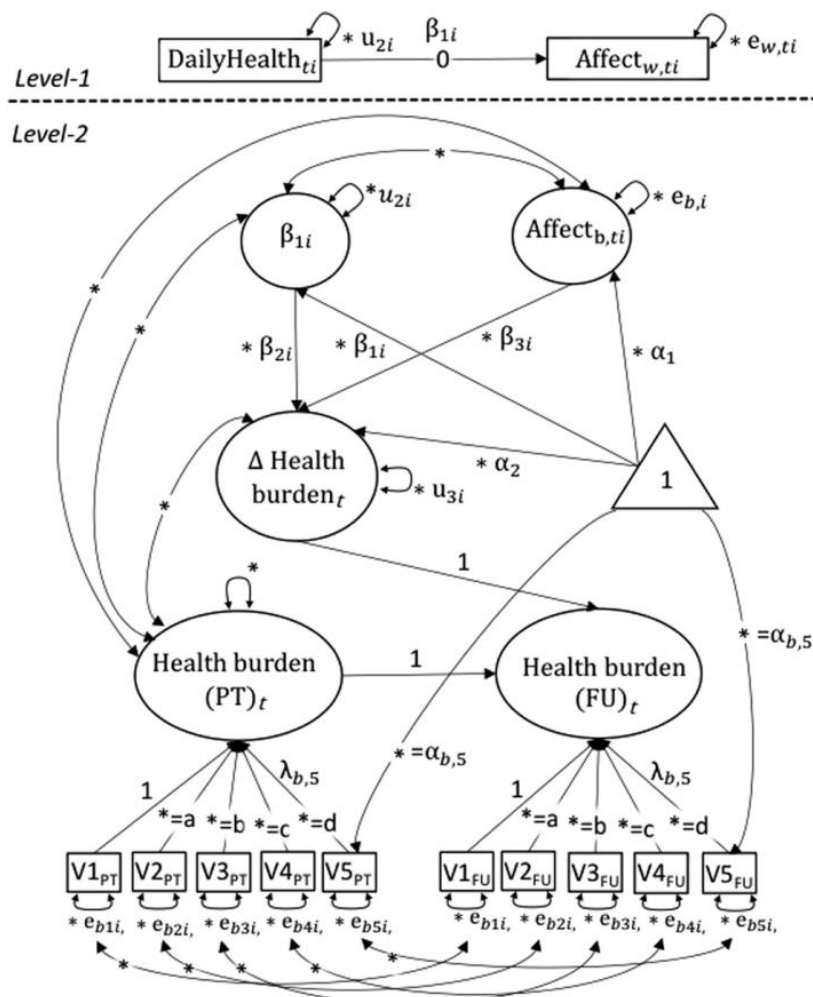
Level-1

DailyHealth$_{ti}$ * u$_{2i}$ $\beta_{1i}$ 0 Affect$_{w,ti}$ * e$_{w,ti}$

Level-2

*

$\beta_{1i}$ *$u_{2i}$

Affect$_{b,ti}$ * e$_{b,i}$

*

*

* $\beta_{2i}$ * $\beta_{1i}$ * $\beta_{3i}$ * $\alpha_1$

$\Delta$ Health burden$_t$ * u$_{3i}$

* $\alpha_2$

1

*

*

1

Health burden (PT)$_t$

1

Health burden (FU)$_t$

* =$\alpha_{b,5}$

* =$\alpha_{b,5}$

1 *=a *=b *=c *=d $\lambda_{b,5}$

1 *=a *=b *=c *=d $\lambda_{b,5}$

V1$_{PT}$ V2$_{PT}$ V3$_{PT}$ V4$_{PT}$ V5$_{PT}$

V1$_{FU}$ V2$_{FU}$ V3$_{FU}$ V4$_{FU}$ V5$_{FU}$

* e$_{b1i,}$ * e$_{b2i,}$ * e$_{b3i,}$ * e$_{b4i,}$ * e$_{b5i,}$

* e$_{b1i,}$ * e$_{b2i,}$ * e$_{b3i,}$ * e$_{b4i,}$ * e$_{b5i,}$

* * * * *